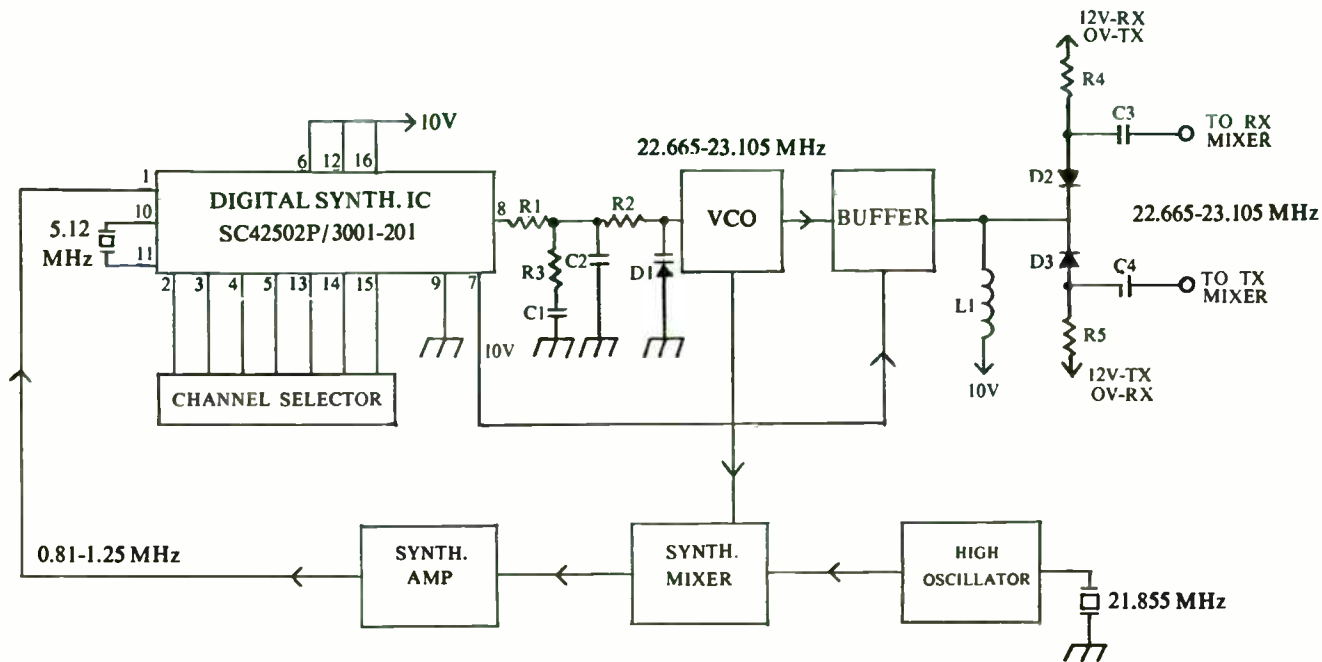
12V-RX
OV-TX

R4

10V

C3

TO RX MIXER

22.665-23.105 MHz

1

DIGITAL SYNTH. IC
SC42502P/3001-201

6 12 16

8

R1

R2

VCO

BUFFER

D2

22.665-23.105 MHz

5.12 MHz

10

11

2 3 4 5 13 14 15

9 7

R3

C2

D1

C1

10V

D3

C4

TO TX MIXER

L1

R5

10V

12V-TX
OV-RX

CHANNEL SELECTOR

0.81-1.25 MHz

SYNTH. AMP

SYNTH. MIXER

HIGH OSCILLATOR

21.855 MHz